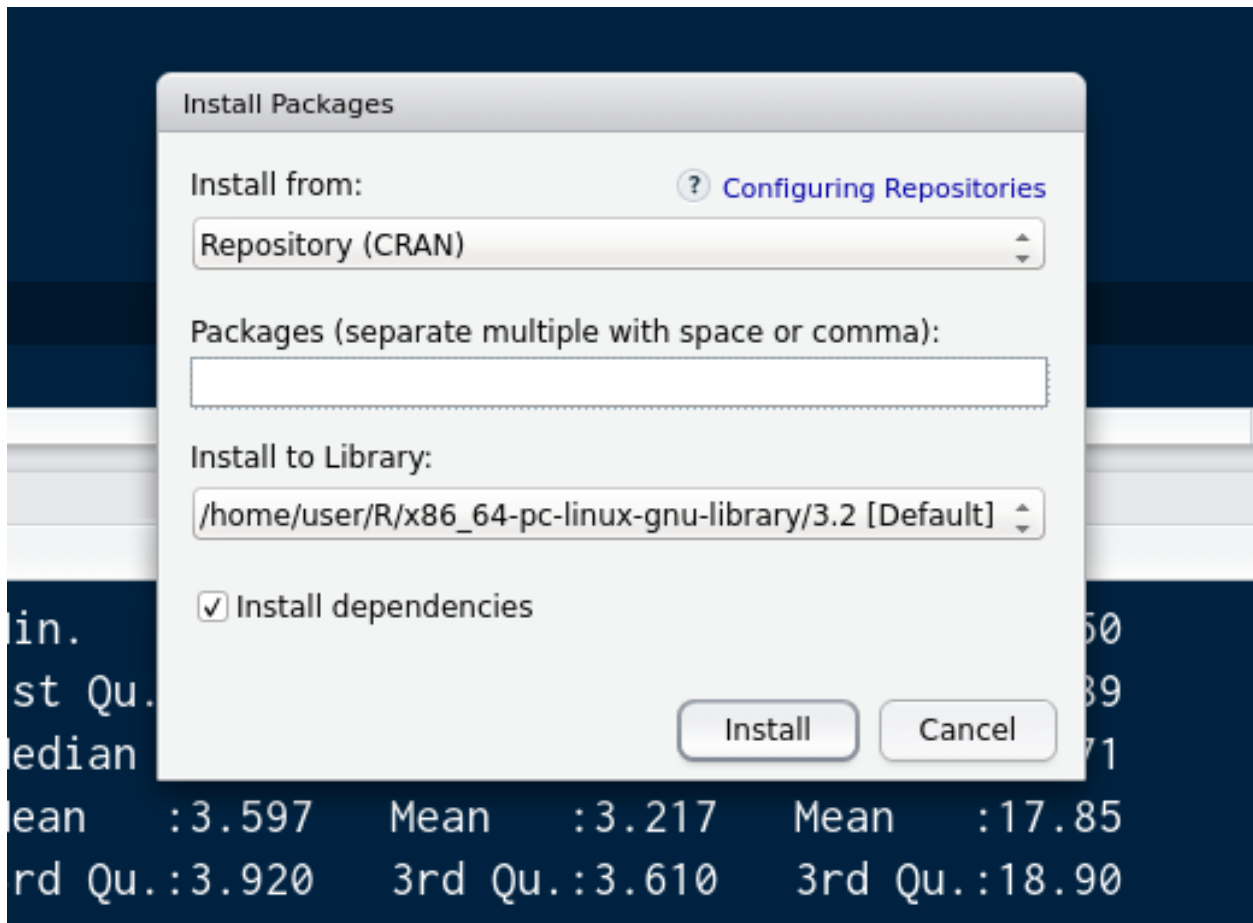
Install Packages

Install from:

? Configuring Repositories

Repository (CRAN)

Packages (separate multiple with space or comma):

Install to Library:

/home/user/R/x86_64-pc-linux-gnu-library/3.2 [Default]

✓ Install dependencies

Install

Cancel

lin. 50
st Qu. 89
ledian 71
lean :3.597 Mean :3.217 Mean :17.85
rd Qu.:3.920 3rd Qu.:3.610 3rd Qu.:18.90